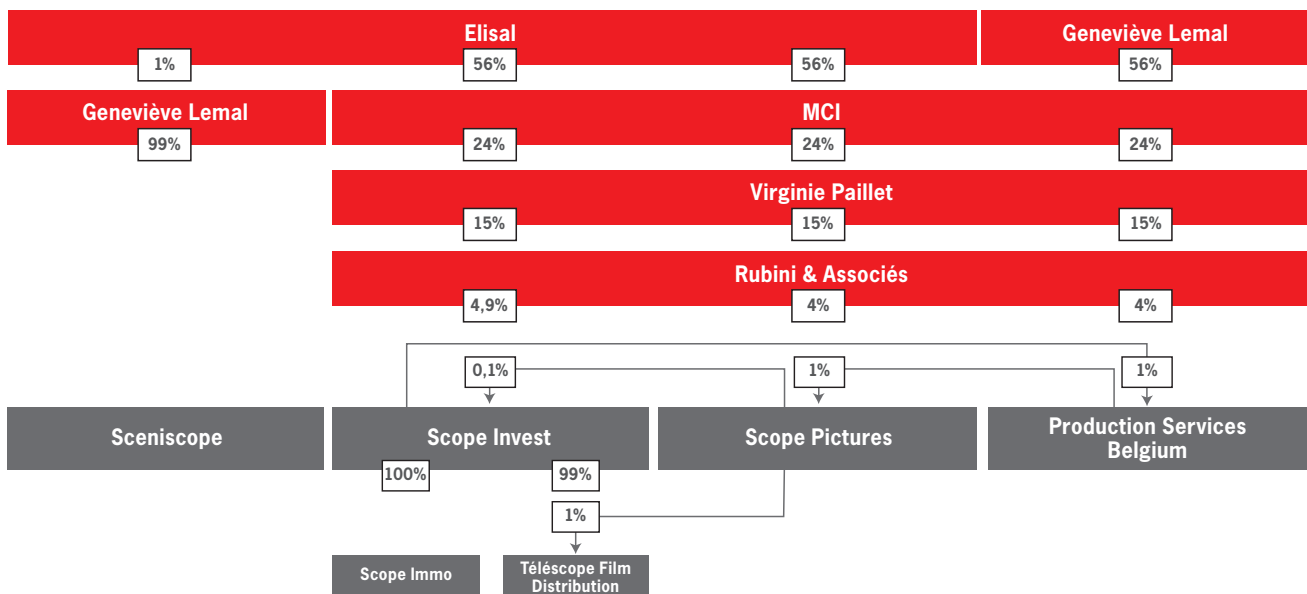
Elisal

Geneviève Lemal

1%

56%

56%

56%

Geneviève Lemal

99%

MCI

24%

24%

24%

Virginie Paillet

15%

15%

15%

Rubini & Associés

4,9%

4%

4%

0,1%

1%

1%

Sceniscope

Scope Invest

Scope Pictures

Production Services Belgium

100%

99%

1%

Scope Immo

Téléscope Film Distribution